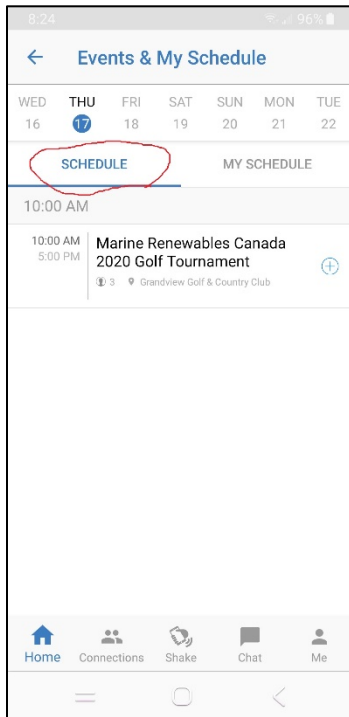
8:24 96%

Events & My Schedule

| WED | THU | FRI | SAT | SUN | MON | TUE |
|---|---|---|---|---|---|---|
| 16 | 17 | 18 | 19 | 20 | 21 | 22 |

SCHEDULE MY SCHEDULE

10:00 AM

10:00 AM
5:00 PM
Marine Renewables Canada 2020 Golf Tournament
3 Grandview Golf & Country Club

Home Connections Shake Chat Me